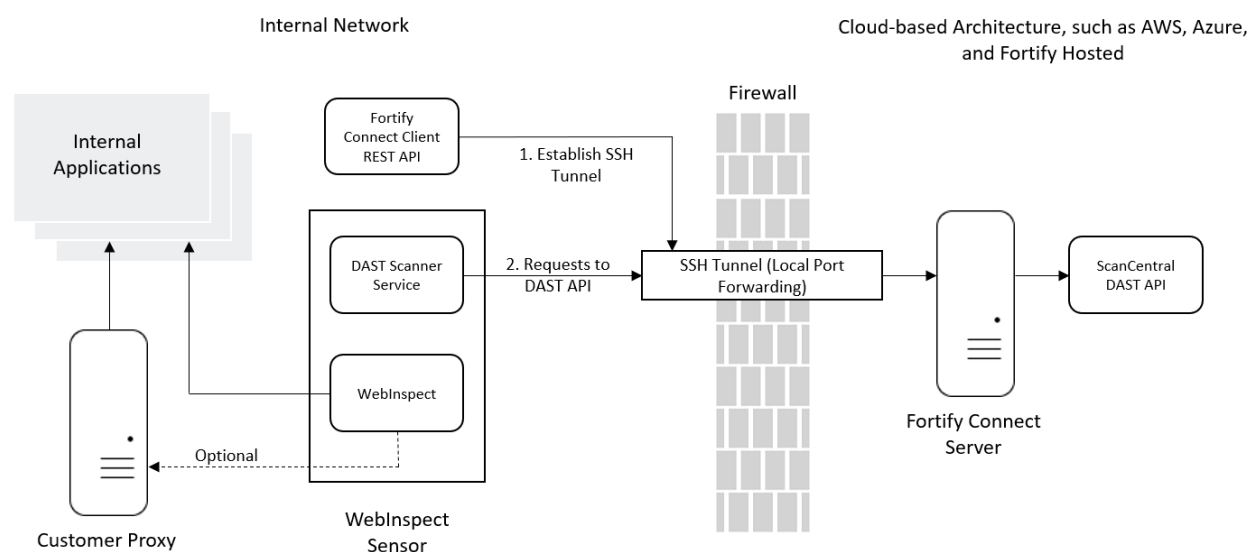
Internal Network

Cloud-based Architecture, such as AWS, Azure, and Fortify Hosted

Internal Applications

Fortify Connect Client REST API

1. Establish SSH Tunnel

Firewall

DAST Scanner Service

2. Requests to DAST API

SSH Tunnel (Local Port Forwarding)

ScanCentral DAST API

WebInspect

Optional

Fortify Connect Server

Customer Proxy

WebInspect Sensor